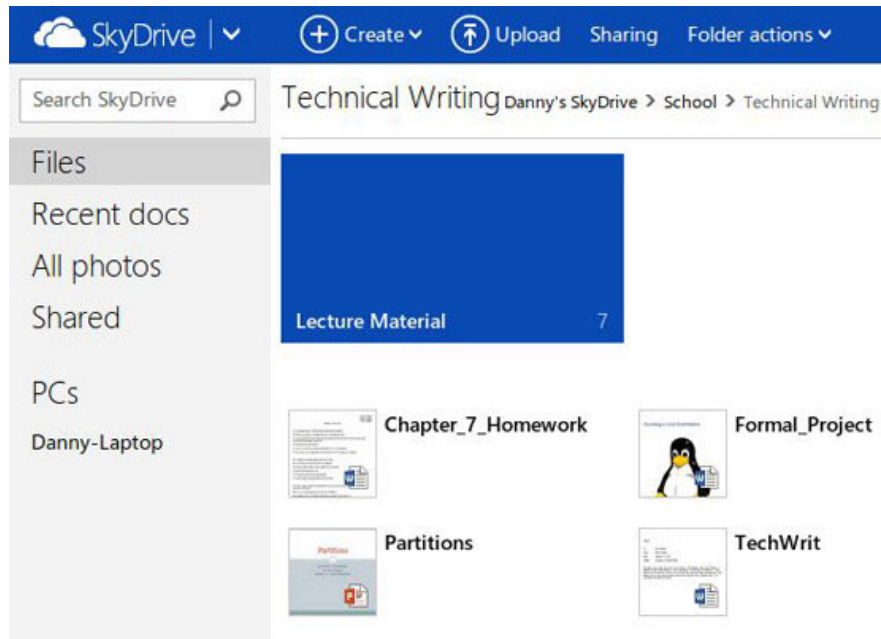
SkyDrive | Create Upload Sharing Folder actions

Search SkyDrive

Technical Writing Danny's SkyDrive > School > Technical Writing

Files
Recent docs
All photos
Shared

PCs
Danny-Laptop

Lecture Material 7

Chapter_7_Homework

Formal_Project

Partitions

TechWrit